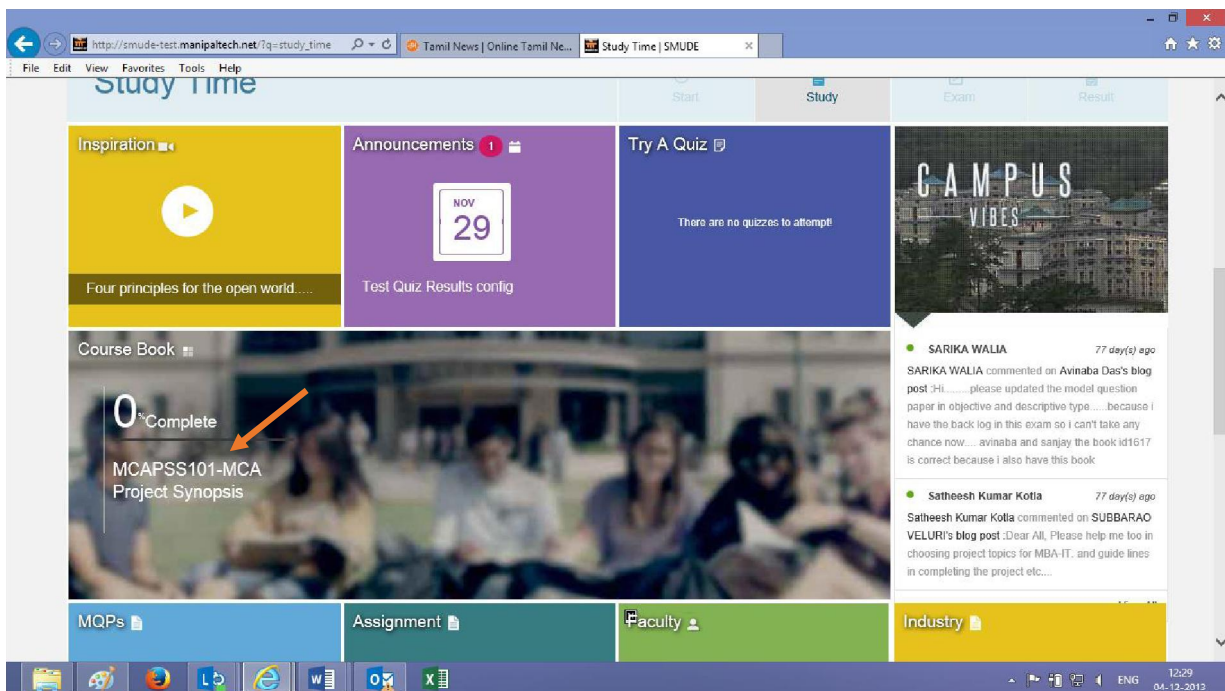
http://smude-test.manipaltech.net/?q=study_time

Tamil News | Online Tamil Ne...

Study Time | SMUDE

File Edit View Favorites Tools Help

Study Time

Start

Study

Exam

Result

Inspiration

Four principles for the open world.....

Announcements 1

NOV 29

Test Quiz Results config

Try A Quiz

There are no quizzes to attempt!

CAMPUS VIBES

Course Book

0% Complete

MCAPSS101-MCA Project Synopsis

SARIKA WALIA 77 day(s) ago

SARIKA WALIA commented on Avinaba Das's blog post :Hi........please updated the model question paper in objective and descriptive type......because i have the back log in this exam so i can't take any chance now.... avinaba and sanjay the book id1617 is correct because i also have this book

Satheesh Kumar Kotla 77 day(s) ago

Satheesh Kumar Kotla commented on SUBBARAO VELURI's blog post :Dear All, Please help me too in choosing project topics for MBA-IT, and guide lines in completing the project etc....

MQPs

Assignment

Faculty

Industry

ENG 12:29 04-12-2013